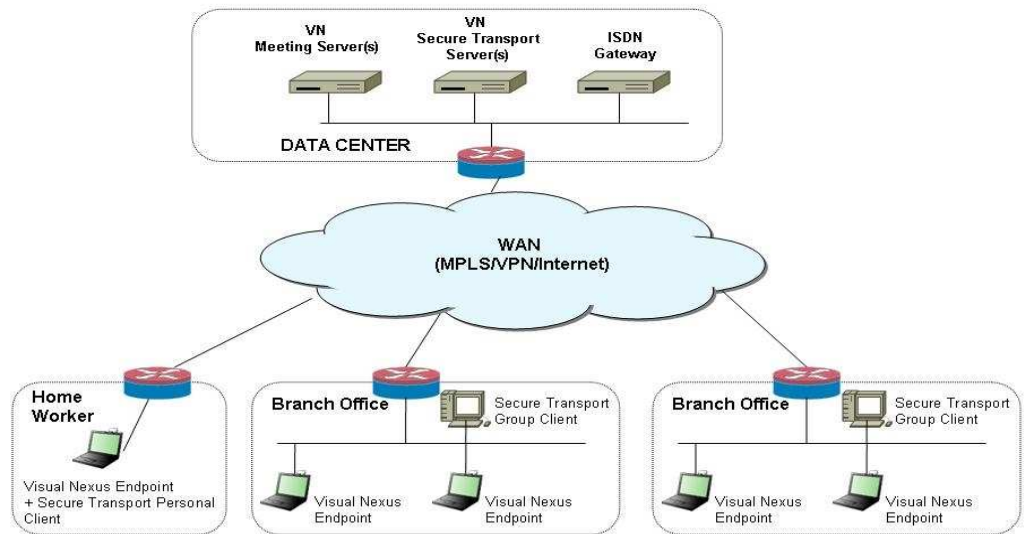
VN
Meeting Server(s)

VN
Secure Transport
Server(s)

ISDN
Gateway

DATA CENTER

WAN
(MPLS/VPN/Internet)

Home
Worker

Visual Nexus Endpoint
+ Secure Transport Personal
Client

Branch Office

Secure Transport
Group Client

Visual Nexus
Endpoint

Visual Nexus
Endpoint

Branch Office

Secure Transport
Group Client

Visual Nexus
Endpoint

Visual Nexus
Endpoint